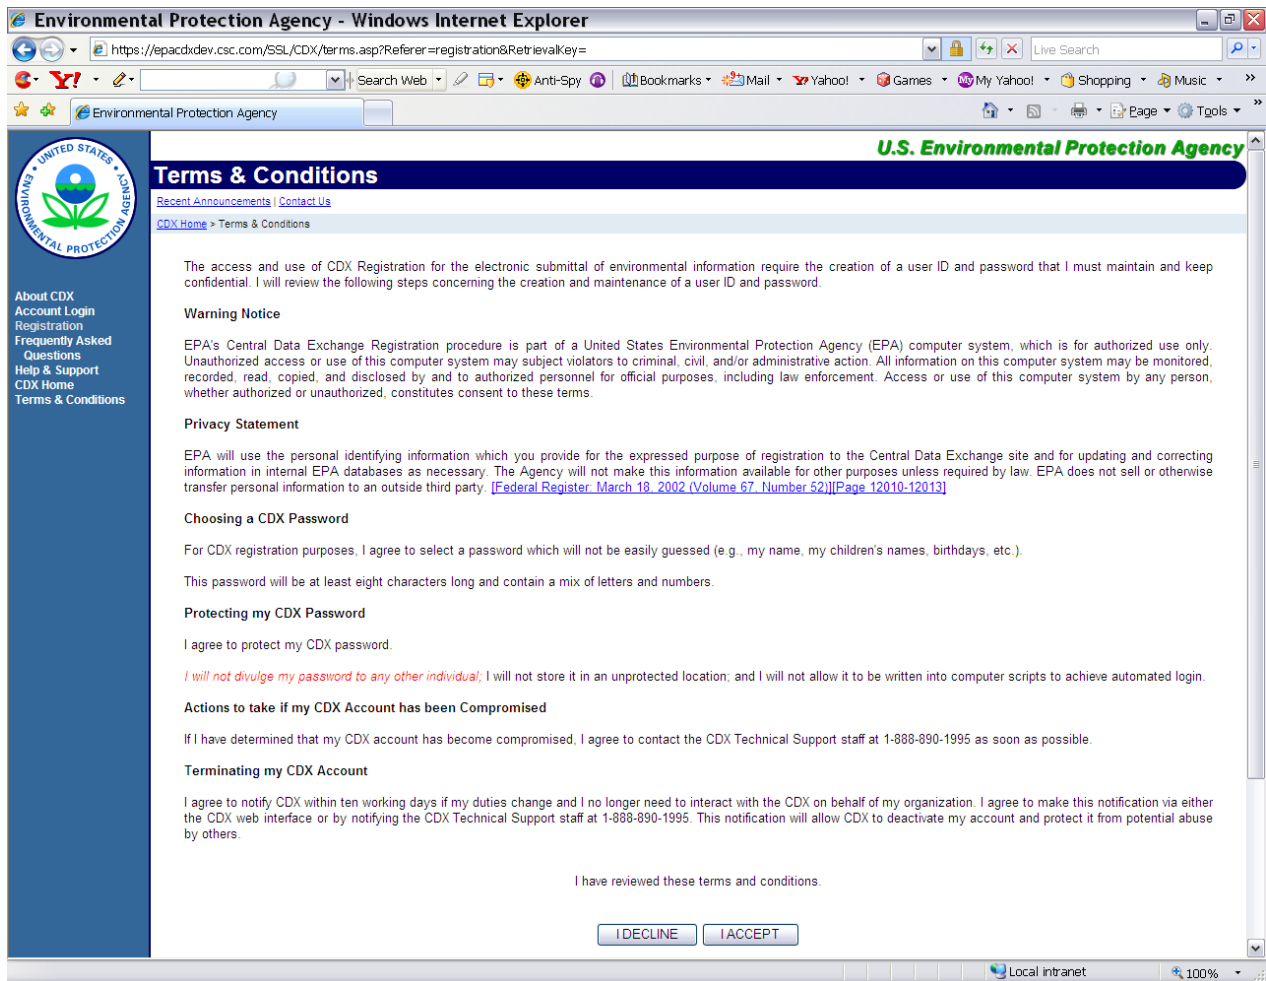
Environmental Protection Agency - Windows Internet Explorer

https://epacdxdev.csc.com/SSL/CDX/terms.asp?Referer=registration&RetrievalKey=

Live Search

Search Web · Anti-Spy · Bookmarks · Mail · Yahoo! · Games · My Yahoo! · Shopping · Music

Environmental Protection Agency

Page · Tools

UNITED STATES ENVIRONMENTAL PROTECTION AGENCY

U.S. Environmental Protection Agency

Terms & Conditions

Recent Announcements | Contact Us

CDX Home > Terms & Conditions

About CDX
Account Login
Registration
Frequently Asked Questions
Help & Support
CDX Home
Terms & Conditions

The access and use of CDX Registration for the electronic submittal of environmental information require the creation of a user ID and password that I must maintain and keep confidential. I will review the following steps concerning the creation and maintenance of a user ID and password.

Warning Notice

EPA's Central Data Exchange Registration procedure is part of a United States Environmental Protection Agency (EPA) computer system, which is for authorized use only. Unauthorized access or use of this computer system may subject violators to criminal, civil, and/or administrative action. All information on this computer system may be monitored, recorded, read, copied, and disclosed by and to authorized personnel for official purposes, including law enforcement. Access or use of this computer system by any person, whether authorized or unauthorized, constitutes consent to these terms.

Privacy Statement

EPA will use the personal identifying information which you provide for the expressed purpose of registration to the Central Data Exchange site and for updating and correcting information in internal EPA databases as necessary. The Agency will not make this information available for other purposes unless required by law. EPA does not sell or otherwise transfer personal information to an outside third party. [Federal Register: March 18, 2002 (Volume 67, Number 52)][Page 12010-12013]

Choosing a CDX Password

For CDX registration purposes, I agree to select a password which will not be easily guessed (e.g., my name, my children's names, birthdays, etc.).

This password will be at least eight characters long and contain a mix of letters and numbers.

Protecting my CDX Password

I agree to protect my CDX password.

I will not divulge my password to any other individual; I will not store it in an unprotected location; and I will not allow it to be written into computer scripts to achieve automated login.

Actions to take if my CDX Account has been Compromised

If I have determined that my CDX account has become compromised, I agree to contact the CDX Technical Support staff at 1-888-890-1995 as soon as possible.

Terminating my CDX Account

I agree to notify CDX within ten working days if my duties change and I no longer need to interact with the CDX on behalf of my organization. I agree to make this notification via either the CDX web interface or by notifying the CDX Technical Support staff at 1-888-890-1995. This notification will allow CDX to deactivate my account and protect it from potential abuse by others.

I have reviewed these terms and conditions.

I DECLINE | I ACCEPT

Local intranet | 100%